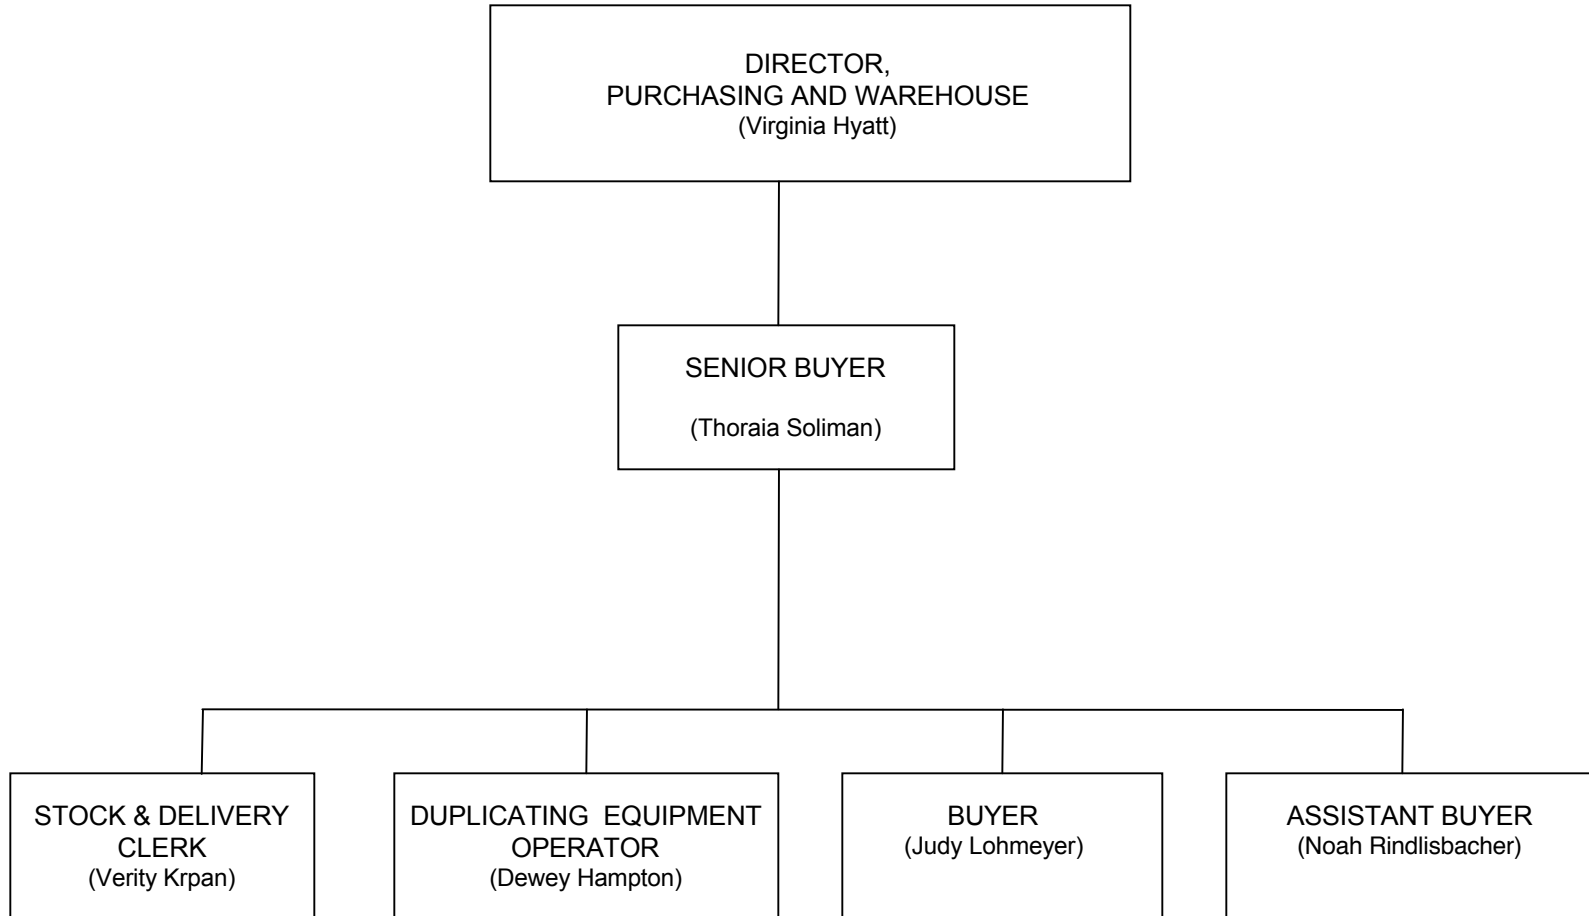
DIRECTOR,
PURCHASING AND WAREHOUSE
(Virginia Hyatt)

SENIOR BUYER

(Thoraia Soliman)

STOCK & DELIVERY CLERK
(Verity Krpan)

DUPLICATING EQUIPMENT OPERATOR
(Dewey Hampton)

BUYER
(Judy Lohmeyer)

ASSISTANT BUYER
(Noah Rindlisbacher)